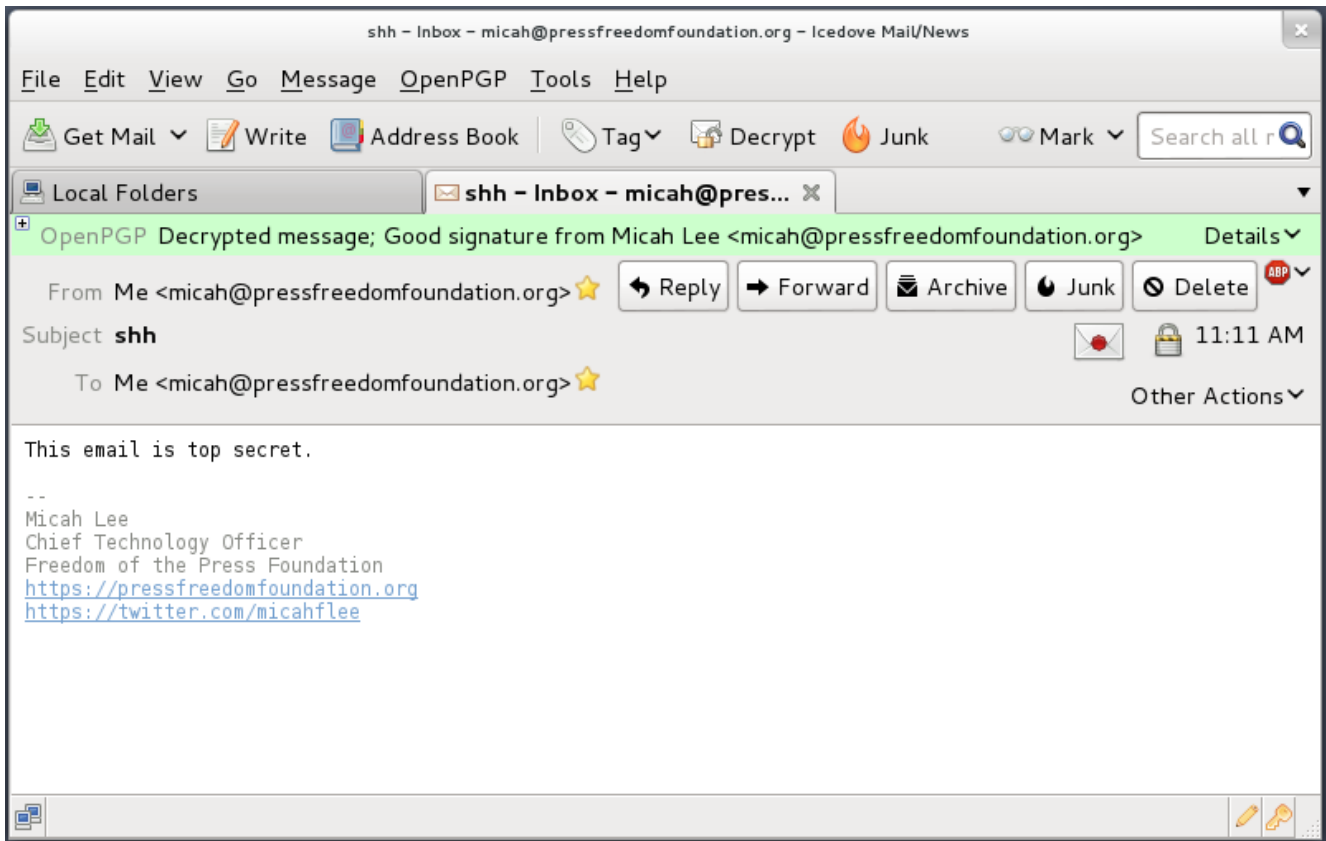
shh – Inbox – micah@pressfreedomfoundation.org – Icedove Mail/News

File Edit View Go Message OpenPGP Tools Help

Get Mail Write Address Book Tag Decrypt Junk Mark Search all r

Local Folders | shh – Inbox – micah@pres...

OpenPGP Decrypted message; Good signature from Micah Lee <micah@pressfreedomfoundation.org> Details

From Me <micah@pressfreedomfoundation.org> Reply Forward Archive Junk Delete ABP

Subject shh 11:11 AM

To Me <micah@pressfreedomfoundation.org> Other Actions

This email is top secret.

--
Micah Lee
Chief Technology Officer
Freedom of the Press Foundation
https://pressfreedomfoundation.org
https://twitter.com/micahflee